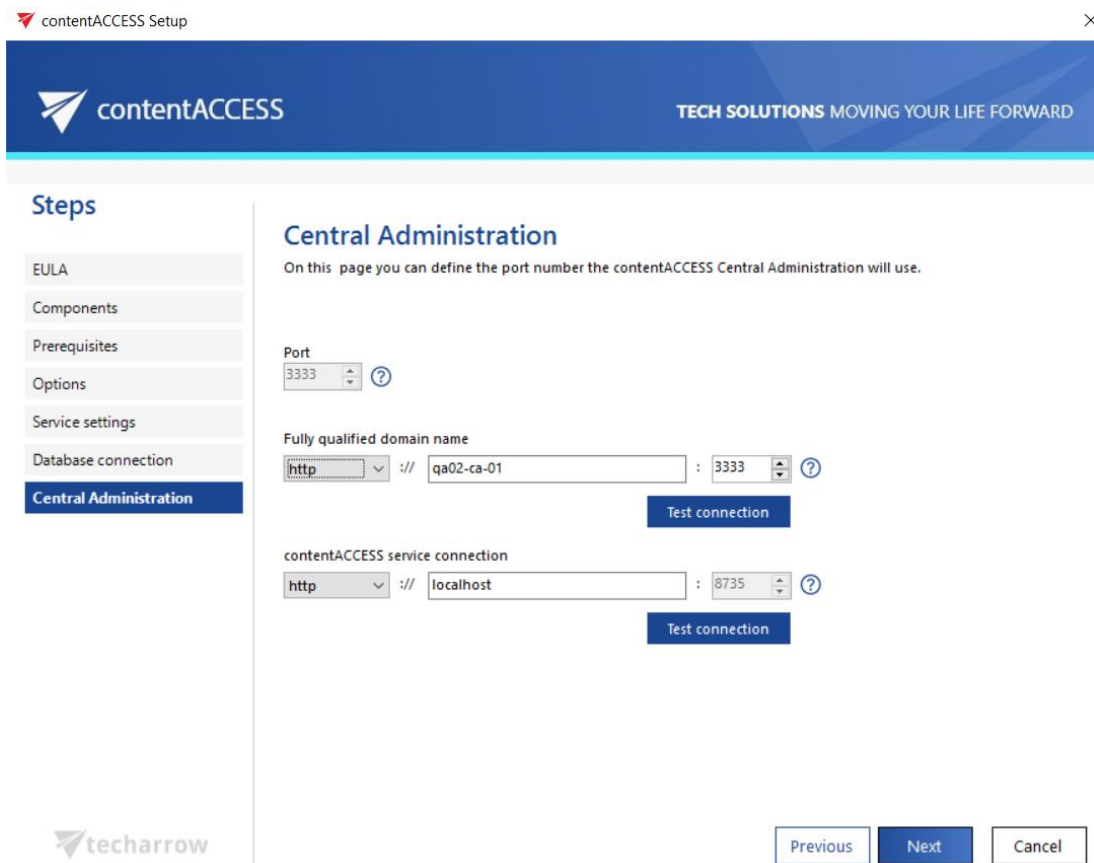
contentACCESS Setup
×

contentACCESS

TECH SOLUTIONS MOVING YOUR LIFE FORWARD

Steps

EULA
Components
Prerequisites
Options
Service settings
Database connection
Central Administration

techarrow

Central Administration

On this page you can define the port number the contentACCESS Central Administration will use.

Port
3333 ?

Fully qualified domain name
http :// qa02-ca-01 : 3333 ?

Test connection

contentACCESS service connection
http :// localhost : 8735 ?

Test connection

Previous Next Cancel